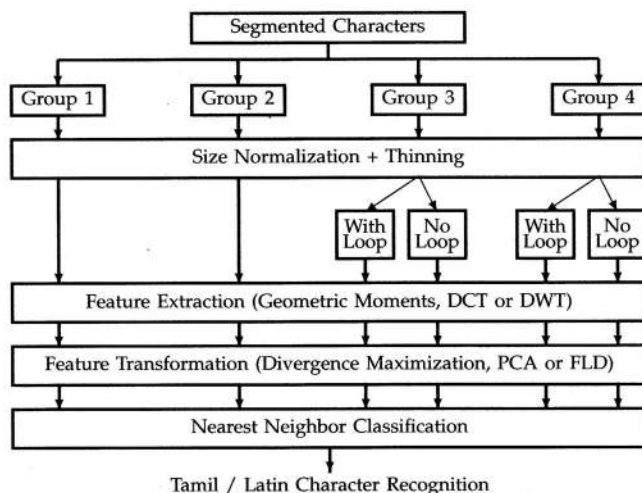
Segmented Characters

Group 1

Group 2

Group 3

Group 4

Size Normalization + Thinning

With Loop

No Loop

With Loop

No Loop

Feature Extraction (Geometric Moments, DCT or DWT)

Feature Transformation (Divergence Maximization, PCA or FLD)

Nearest Neighbor Classification

Tamil / Latin Character Recognition